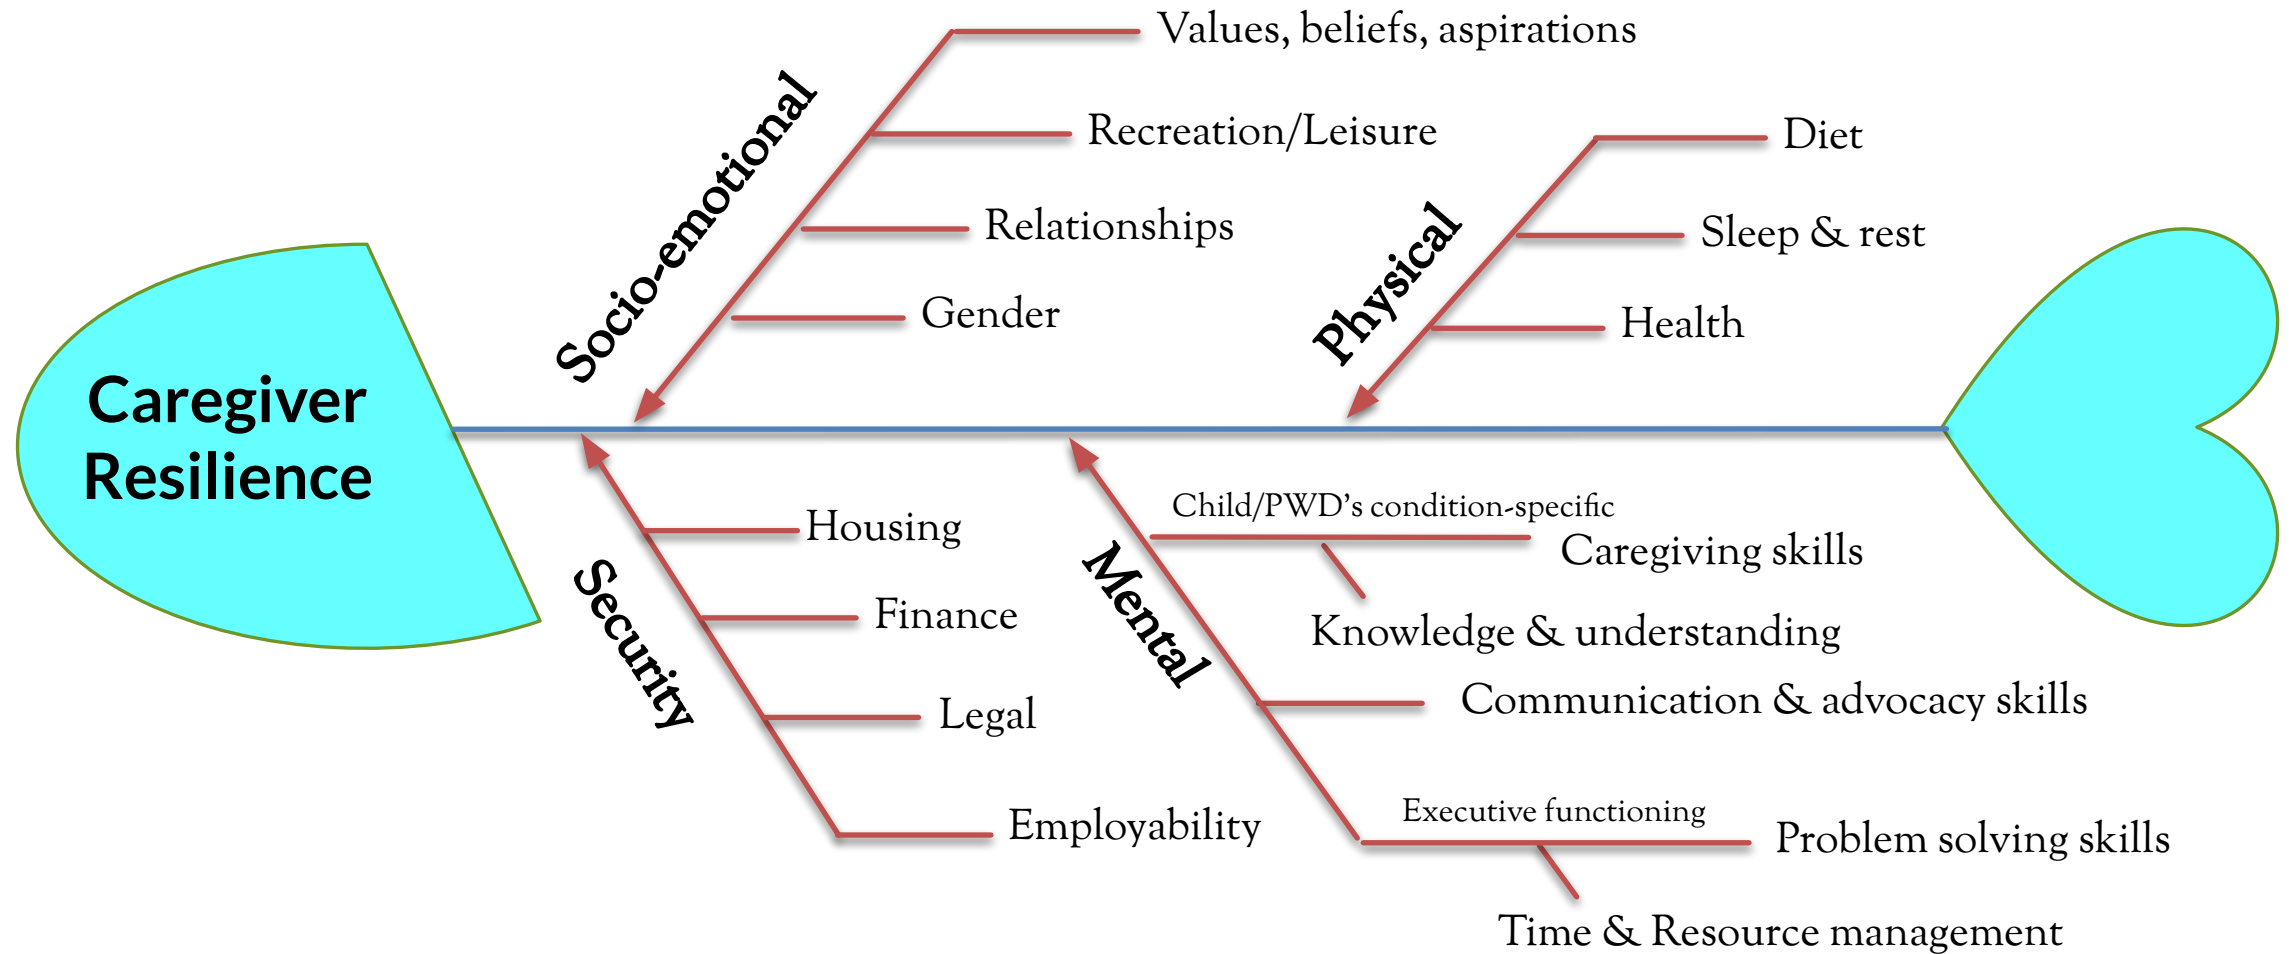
Caregiver Resilience

Socio-emotional
Values, beliefs, aspirations
Recreation/Leisure
Relationships
Gender

Physical
Diet
Sleep & rest
Health

Security
Housing
Finance
Legal
Employability

Mental
Child/PWD's condition-specific
Caregiving skills
Knowledge & understanding
Communication & advocacy skills
Executive functioning
Problem solving skills
Time & Resource management